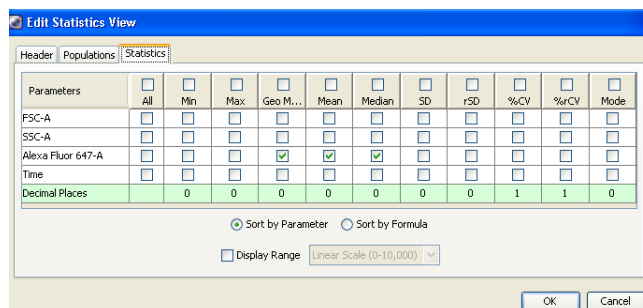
Edit Statistics View

Header | Populations | Statistics

| Parameters | All | Min | Max | Geo M... | Mean | Median | SD | rSD | %CV | %rCV | Mode |
|---|---|---|---|---|---|---|---|---|---|---|---|
| FSC-A | | | | | | | | | | | |
| SSC-A | | | | | | | | | | | |
| Alexa Fluor 647-A | | | | ✔ | ✔ | ✔ | | | | | |
| Time | | | | | | | | | | | |
| Decimal Places | | 0 | 0 | 0 | 0 | 0 | 0 | 0 | 1 | 1 | 0 |

Sort by Parameter   Sort by Formula

Display Range   Linear Scale (0-10,000)

OK   Cancel